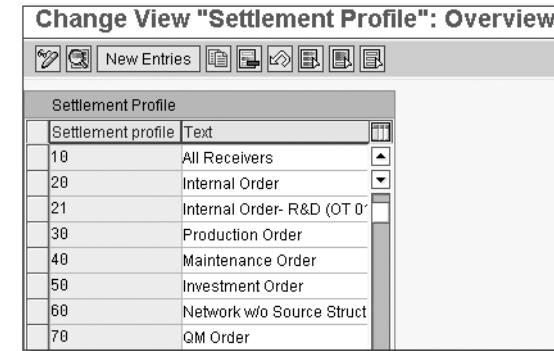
Change View "Settlement Profile": Overview

New Entries

Settlement Profile

| Settlement profile | Text |
|---|---|
| 10 | All Receivers |
| 20 | Internal Order |
| 21 | Internal Order- R&D (OT 0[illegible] |
| 30 | Production Order |
| 40 | Maintenance Order |
| 50 | Investment Order |
| 60 | Network w/o Source Struct |
| 70 | QM Order |